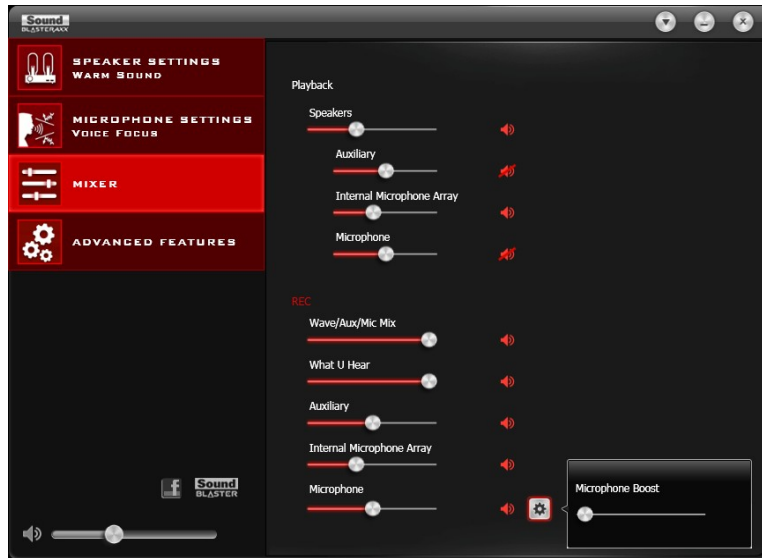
Sound BLASTERAXX

SPEAKER SETTINGS
WARM SOUND

MICROPHONE SETTINGS
VOICE FOCUS

MIXER

ADVANCED FEATURES

Playback

Speakers

Auxiliary

Internal Microphone Array

Microphone

REC

Wave/Aux/Mic Mix

What U Hear

Auxiliary

Internal Microphone Array

Microphone

Microphone Boost

f

Sound BLASTER